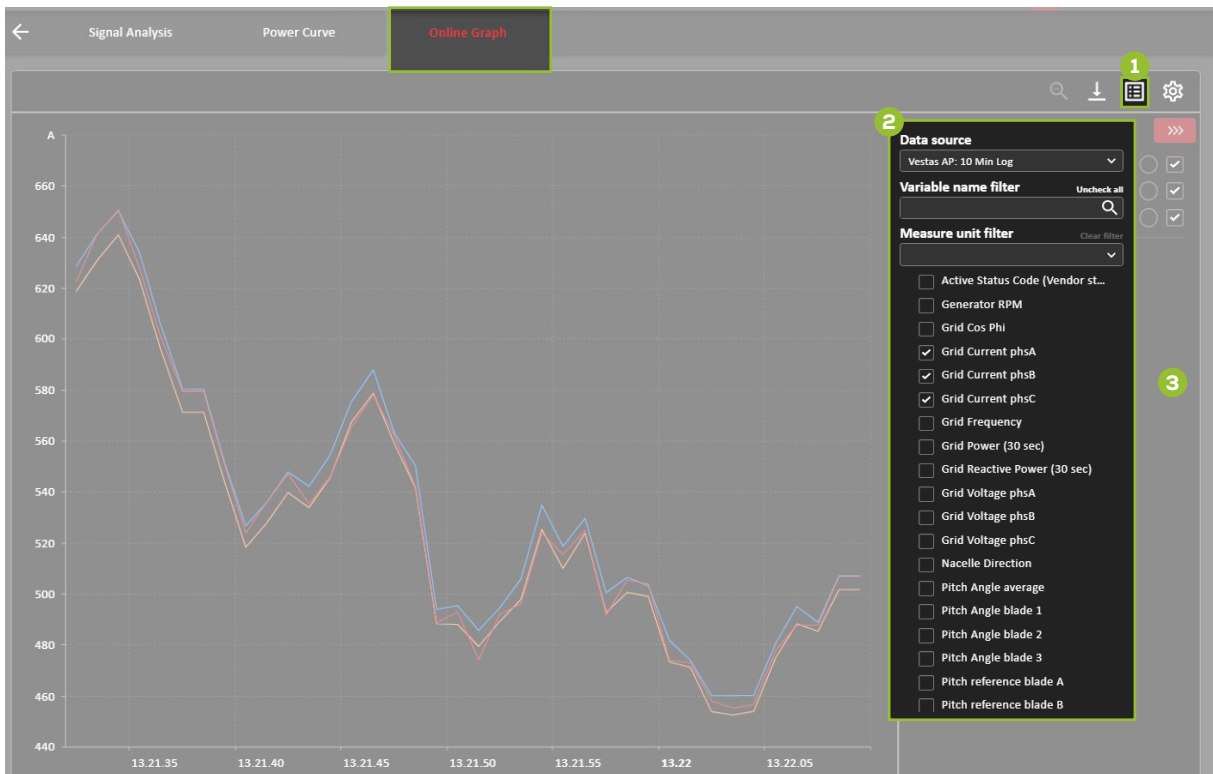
Signal Analysis
Power Curve
Online Graph

1

2

Data source
Vestas AP: 10 Min Log
Variable name filter
Uncheck all
Measure unit filter
Clear filter

Active Status Code (Vendor st...
Generator RPM
Grid Cos Phi
Grid Current phsA
Grid Current phsB
Grid Current phsC
Grid Frequency
Grid Power (30 sec)
Grid Reactive Power (30 sec)
Grid Voltage phsA
Grid Voltage phsB
Grid Voltage phsC
Nacelle Direction
Pitch Angle average
Pitch Angle blade 1
Pitch Angle blade 2
Pitch Angle blade 3
Pitch reference blade A
Pitch reference blade B

3

A
660
640
620
600
580
560
540
520
500
480
460
440
13.21.35
13.21.40
13.21.45
13.21.50
13.21.55
13.22
13.22.05